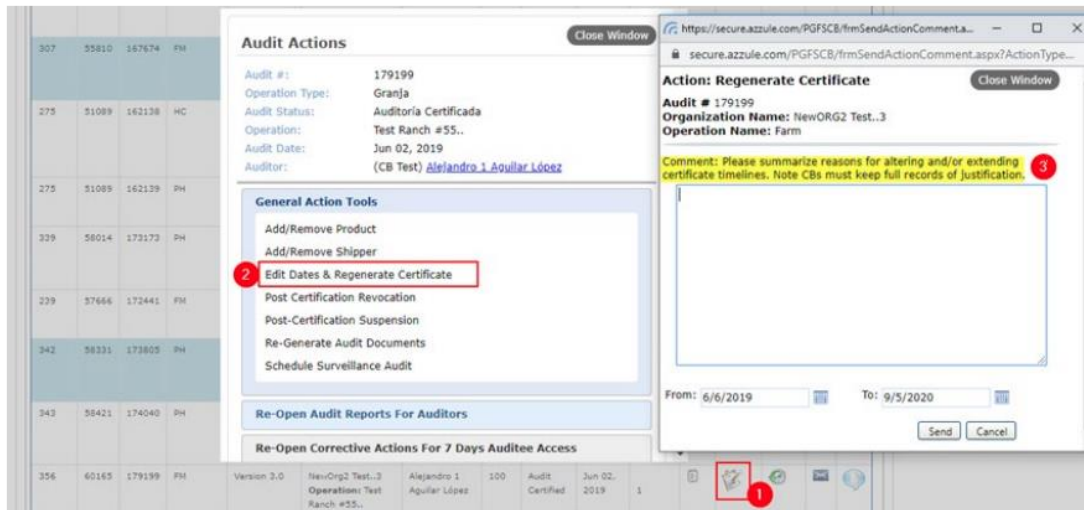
| | | | |
|---|---|---|---|
| 307 | 55810 | 167674 | FM |
| 275 | 51089 | 162138 | HC |
| 275 | 51089 | 162139 | PH |
| 339 | 58014 | 173173 | PH |
| 239 | 57666 | 172441 | FM |
| 342 | 58331 | 173805 | PH |
| 343 | 58421 | 174040 | PH |

Audit Actions

Close Window

Audit #: 179199
Operation Type: Granja
Audit Status: Auditoría Certificada
Operation: Test Ranch #55..
Audit Date: Jun 02, 2019
Auditor: (CB Test) Alejandro 1 Aguilar López

General Action Tools

Add/Remove Product
Add/Remove Shipper
2 Edit Dates & Regenerate Certificate
Post Certification Revocation
Post-Certification Suspension
Re-Generate Audit Documents
Schedule Surveillance Audit

Re-Open Audit Reports For Auditors

Re-Open Corrective Actions For 7 Days Auditee Access

https://secure.azzule.com/PGFSCB/frmSendActionComment.a...

secure.azzule.com/PGFSCB/frmSendActionComment.aspx?ActionType...

Action: Regenerate Certificate

Close Window

Audit # 179199
Organization Name: NewORG2 Test..3
Operation Name: Farm

Comment: Please summarize reasons for altering and/or extending certificate timelines. Note CBs must keep full records of justification. 3

From: 6/6/2019 To: 9/5/2020

Send Cancel

356 60165 179199 FM Version 3.0 NewOrg2 Test..3 Operation: Test Ranch #55.. Alejandro 1 Aguilar López 100 Audit Certified Jun 02, 2019 1

1